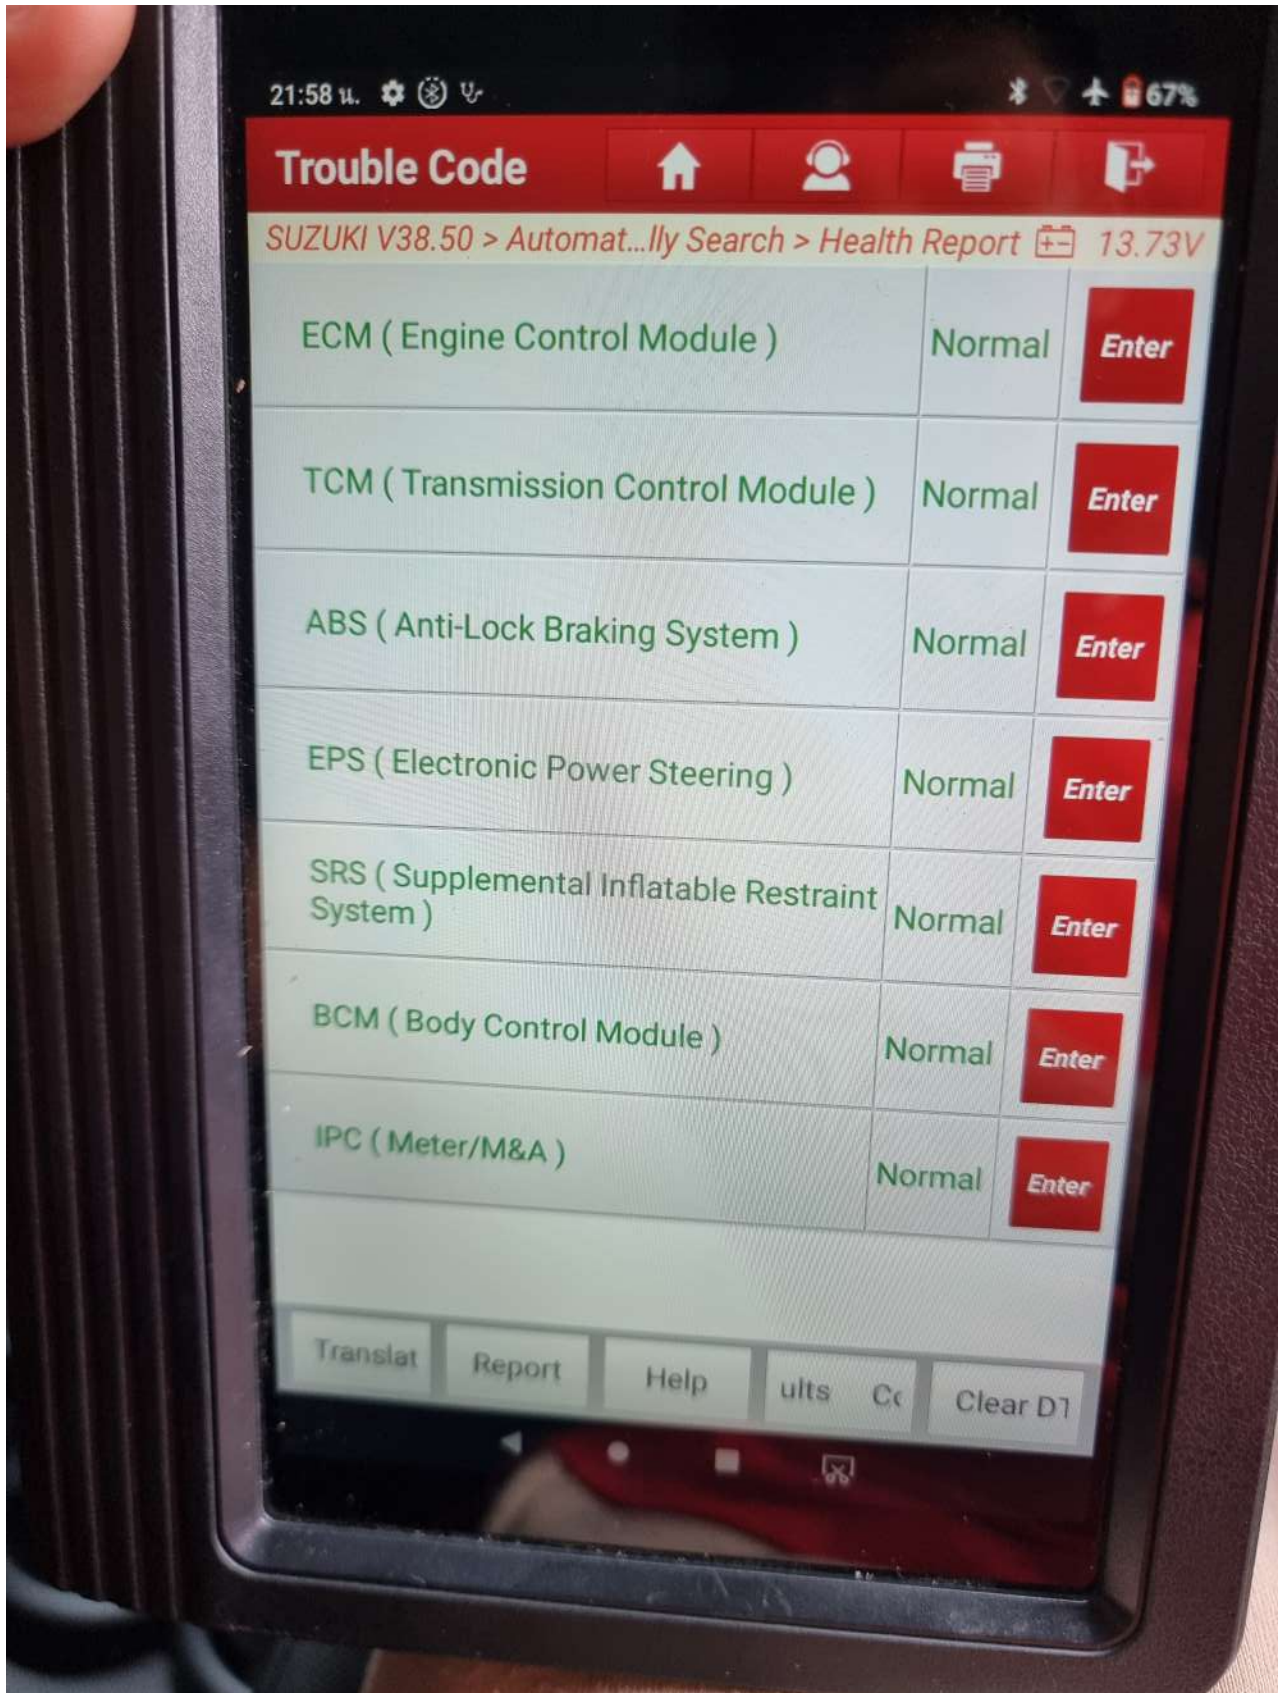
21:58 ч. 67%

Trouble Code

SUZUKI V38.50 > Automat...lly Search > Health Report 13.73V

| | | |
|---|---|---|
| ECM ( Engine Control Module ) | Normal | Enter |
| TCM ( Transmission Control Module ) | Normal | Enter |
| ABS ( Anti-Lock Braking System ) | Normal | Enter |
| EPS ( Electronic Power Steering ) | Normal | Enter |
| SRS ( Supplemental Inflatable Restraint System ) | Normal | Enter |
| BCM ( Body Control Module ) | Normal | Enter |
| IPC ( Meter/M&A ) | Normal | Enter |

Translat Report Help ults Cc Clear D7